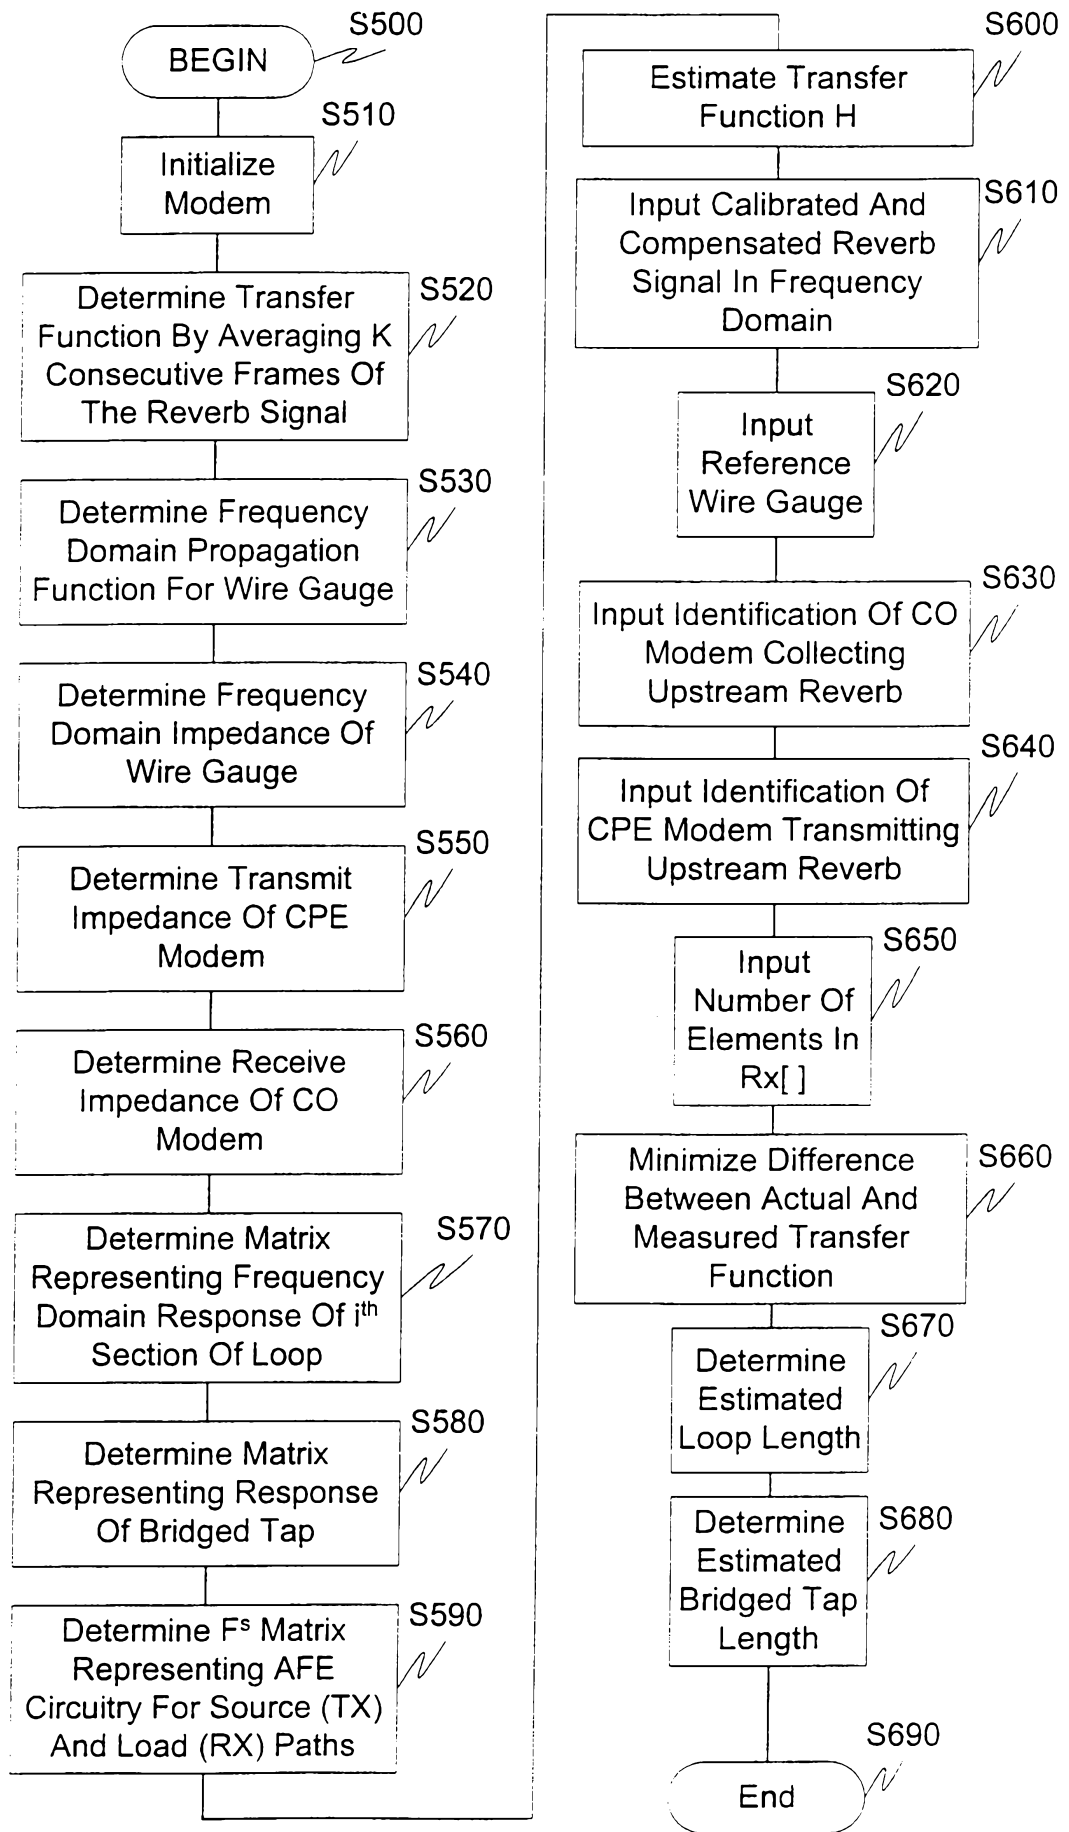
S500
BEGIN

S510
Initialize Modem

S520
Determine Transfer Function By Averaging K Consecutive Frames Of The Reverb Signal

S530
Determine Frequency Domain Propagation Function For Wire Gauge

S540
Determine Frequency Domain Impedance Of Wire Gauge

S550
Determine Transmit Impedance Of CPE Modem

S560
Determine Receive Impedance Of CO Modem

S570
Determine Matrix Representing Frequency Domain Response Of i$^{th}$ Section Of Loop

S580
Determine Matrix Representing Response Of Bridged Tap

S590
Determine F$^{s}$ Matrix Representing AFE Circuitry For Source (TX) And Load (RX) Paths

S600
Estimate Transfer Function H

S610
Input Calibrated And Compensated Reverb Signal In Frequency Domain

S620
Input Reference Wire Gauge

S630
Input Identification Of CO Modem Collecting Upstream Reverb

S640
Input Identification Of CPE Modem Transmitting Upstream Reverb

S650
Input Number Of Elements In Rx[ ]

S660
Minimize Difference Between Actual And Measured Transfer Function

S670
Determine Estimated Loop Length

S680
Determine Estimated Bridged Tap Length

S690
End